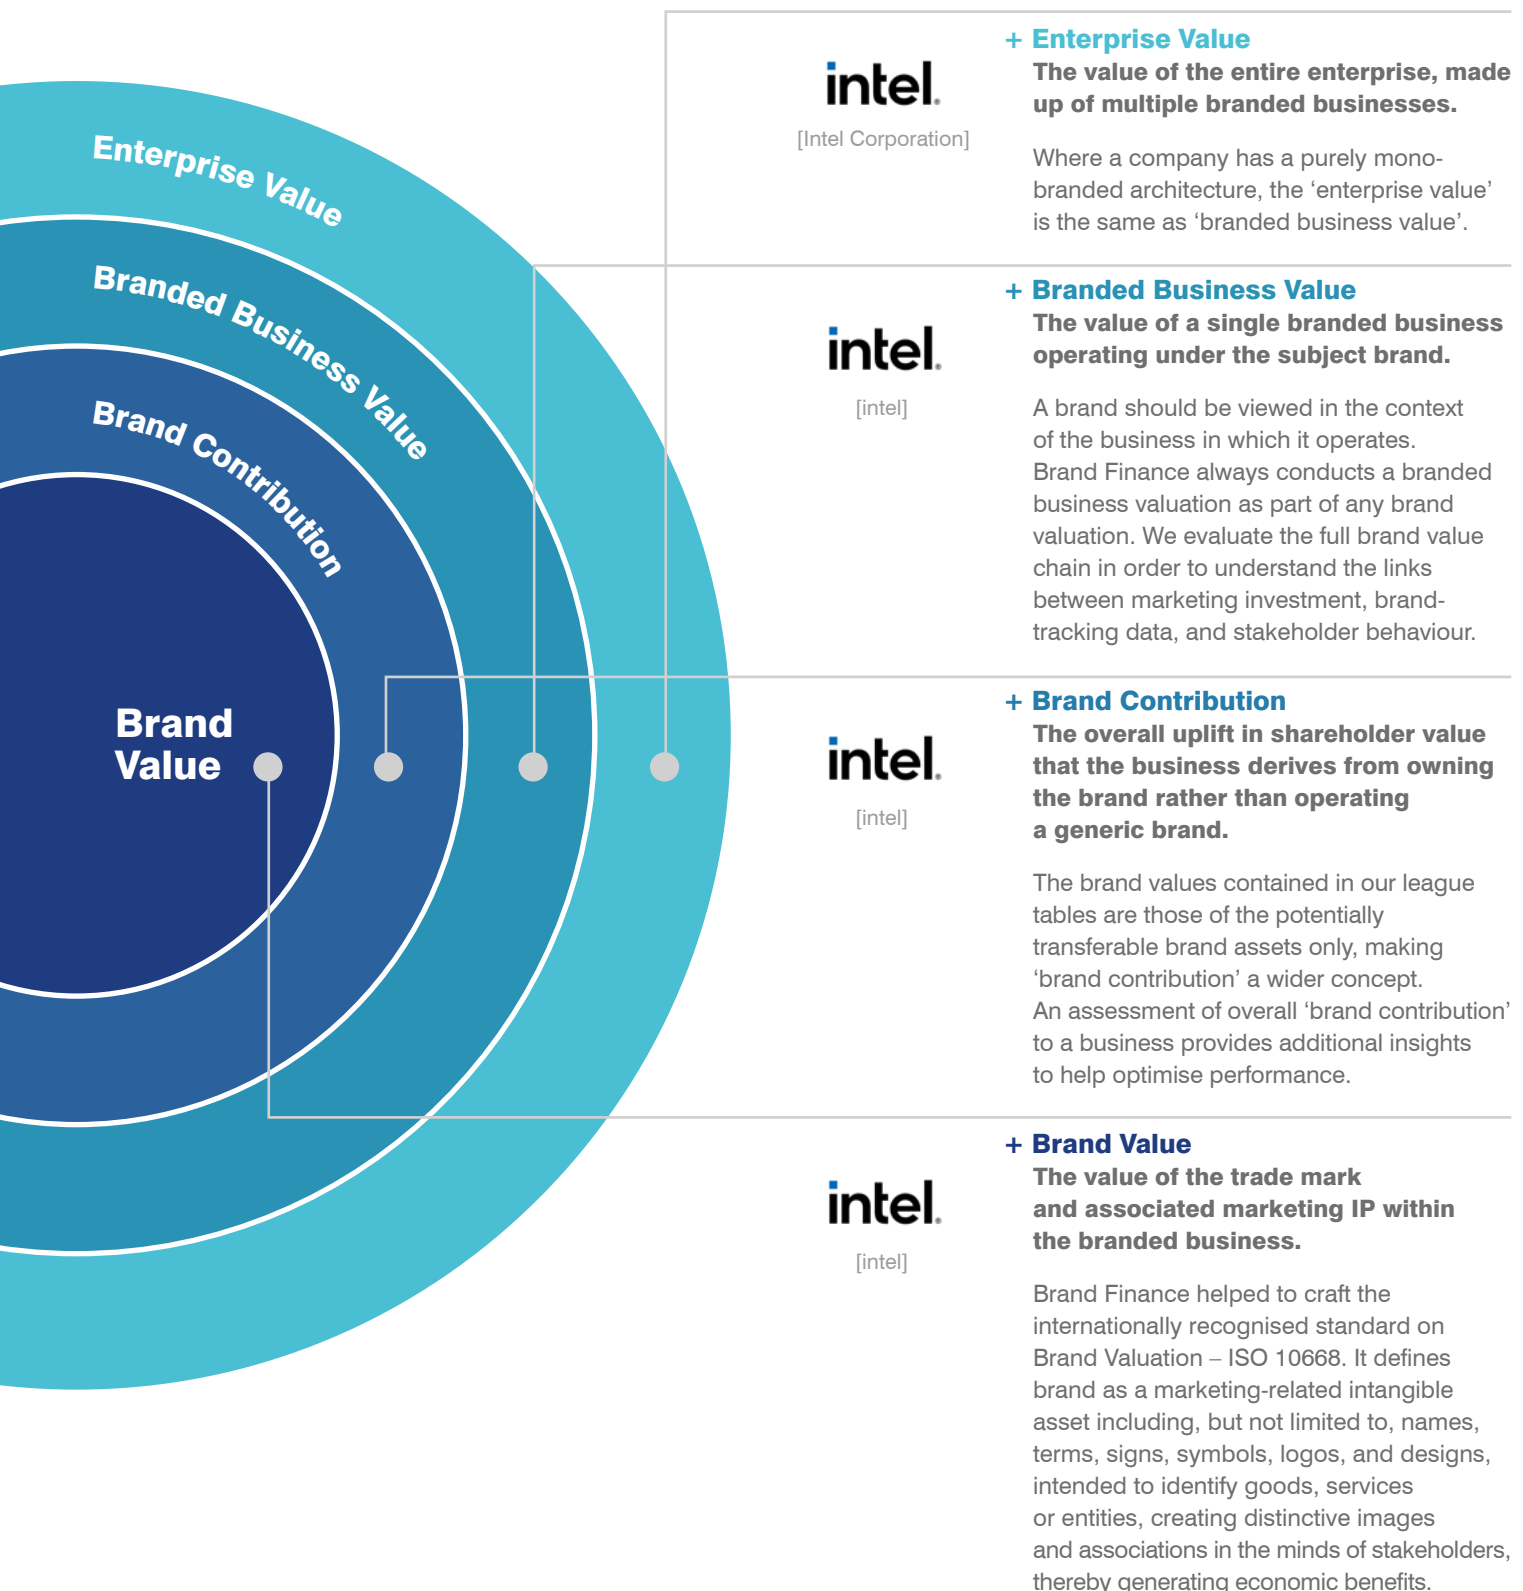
Enterprise Value

Branded Business Value

Brand Contribution

Brand Value

intel.

[Intel Corporation]

+ Enterprise Value

The value of the entire enterprise, made up of multiple branded businesses.

Where a company has a purely mono-branded architecture, the 'enterprise value' is the same as 'branded business value'.

intel.

[intel]

+ Branded Business Value

The value of a single branded business operating under the subject brand.

A brand should be viewed in the context of the business in which it operates. Brand Finance always conducts a branded business valuation as part of any brand valuation. We evaluate the full brand value chain in order to understand the links between marketing investment, brand-tracking data, and stakeholder behaviour.

intel.

[intel]

+ Brand Contribution

The overall uplift in shareholder value that the business derives from owning the brand rather than operating a generic brand.

The brand values contained in our league tables are those of the potentially transferable brand assets only, making 'brand contribution' a wider concept. An assessment of overall 'brand contribution' to a business provides additional insights to help optimise performance.

intel.

[intel]

+ Brand Value

The value of the trade mark and associated marketing IP within the branded business.

Brand Finance helped to craft the internationally recognised standard on Brand Valuation – ISO 10668. It defines brand as a marketing-related intangible asset including, but not limited to, names, terms, signs, symbols, logos, and designs, intended to identify goods, services or entities, creating distinctive images and associations in the minds of stakeholders, thereby generating economic benefits.